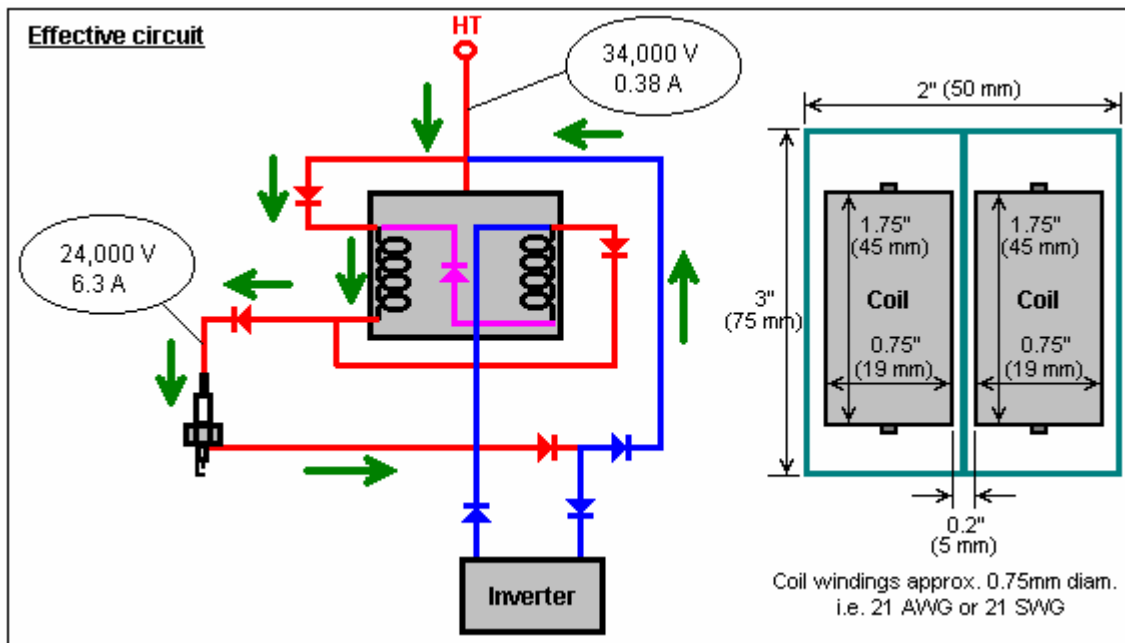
Effective circuit

HT

34,000 V
0.38 A

24,000 V
6.3 A

Inverter

2" (50 mm)

3"
(75 mm)

1.75"
(45 mm)

Coil

0.75"
(19 mm)

1.75"
(45 mm)

Coil

0.75"
(19 mm)

0.2"
(5 mm)

Coil windings approx. 0.75mm diam.
i.e. 21 AWG or 21 SWG